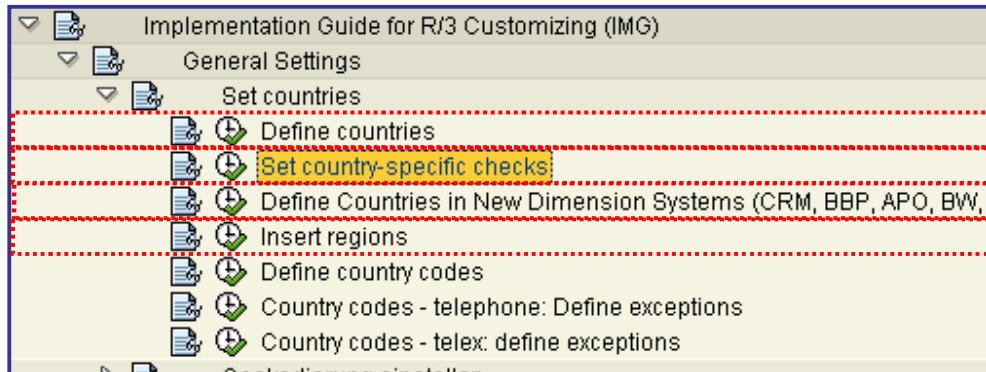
Implementation Guide for R/3 Customizing (IMG)
General Settings
Set countries
Define countries
Set country-specific checks
Define Countries in New Dimension Systems (CRM, BBP, APO, BW,
Insert regions
Define country codes
Country codes - telephone: Define exceptions
Country codes - telex: define exceptions
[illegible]